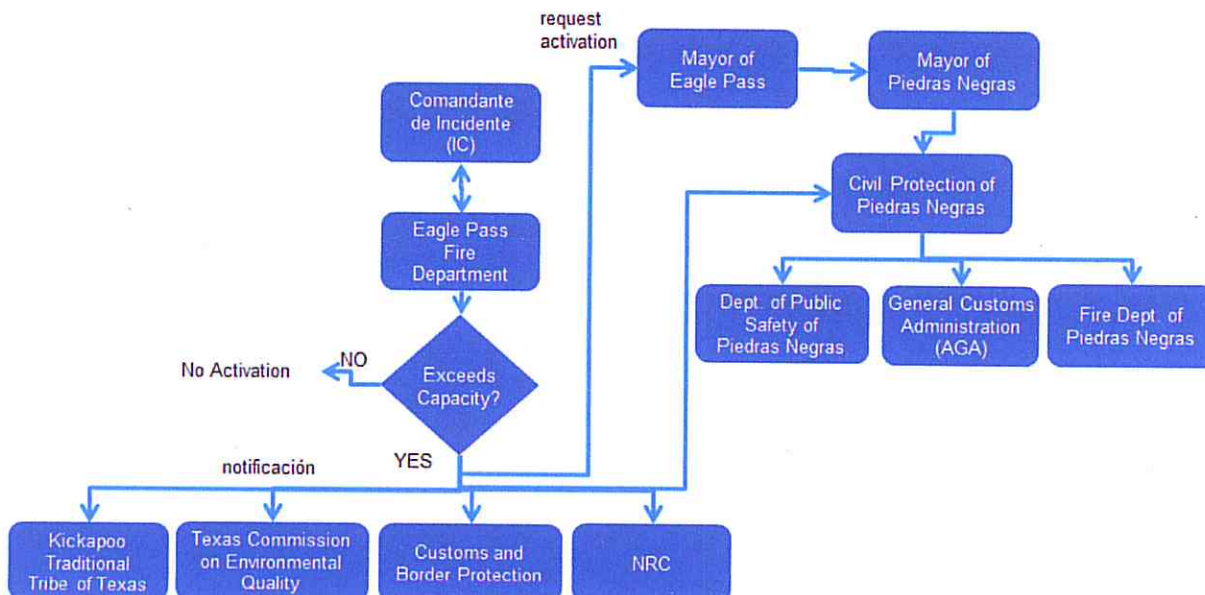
request activation

Mayor of Eagle Pass

Mayor of Piedras Negras

Comandante de Incidente (IC)

Civil Protection of Piedras Negras

Eagle Pass Fire Department

Dept. of Public Safety of Piedras Negras

General Customs Administration (AGA)

Fire Dept. of Piedras Negras

NO

No Activation

Exceeds Capacity?

notificación

YES

Kickapoo Traditional Tribe of Texas

Texas Commission on Environmental Quality

Customs and Border Protection

NRC